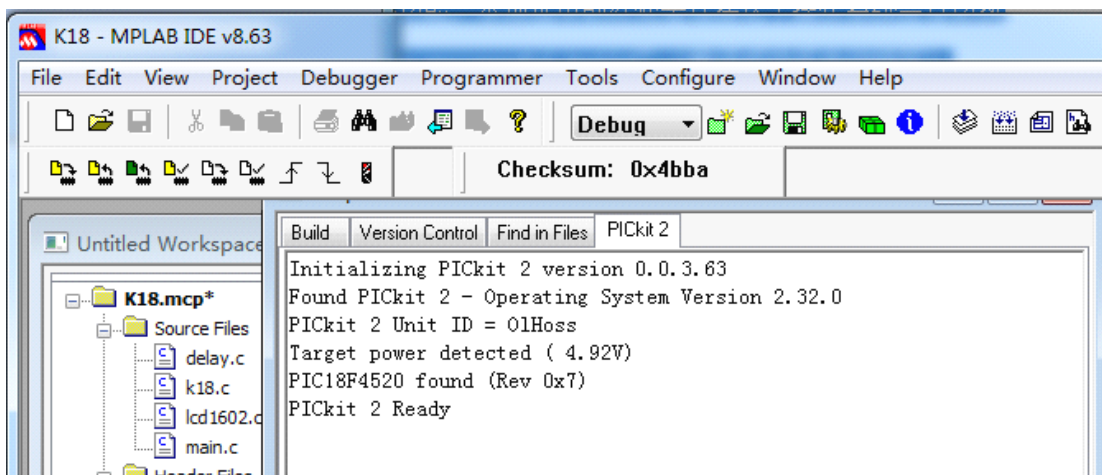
K18 - MPLAB IDE v8.63

File Edit View Project Debugger Programmer Tools Configure Window Help

Debug

Checksum: 0x4bba

Untitled Workspace

K18.mcp*
Source Files
delay.c
k18.c
lcd1602.c
main.c
Header Files

Build | Version Control | Find in Files | PICkit 2

Initializing PICkit 2 version 0.0.3.63
Found PICkit 2 - Operating System Version 2.32.0
PICkit 2 Unit ID = OlHoss
Target power detected ( 4.92V)
PIC18F4520 found (Rev 0x7)
PICkit 2 Ready